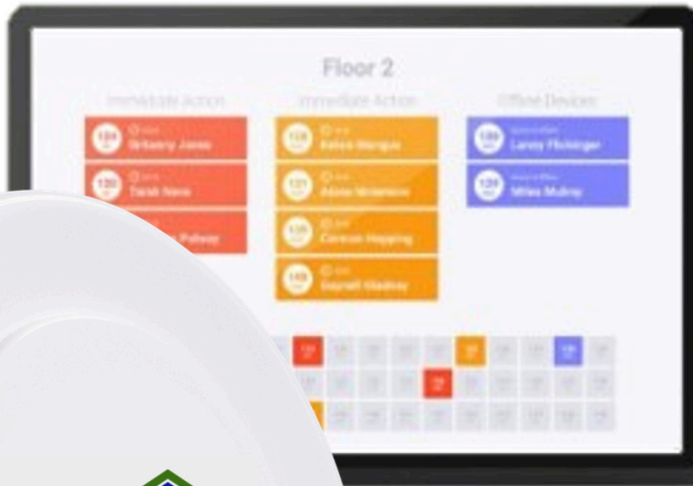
Floor 2

Immediate Action

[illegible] Brittany Jones

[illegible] Tarah Nova

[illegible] Pulway

Immediate Action

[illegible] Aston Marque

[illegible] Alana Mclennon

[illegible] Corson Hopping

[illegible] Daynell Gladney

Offline Devices

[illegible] Laney Flickinger

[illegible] Miles Mulroy